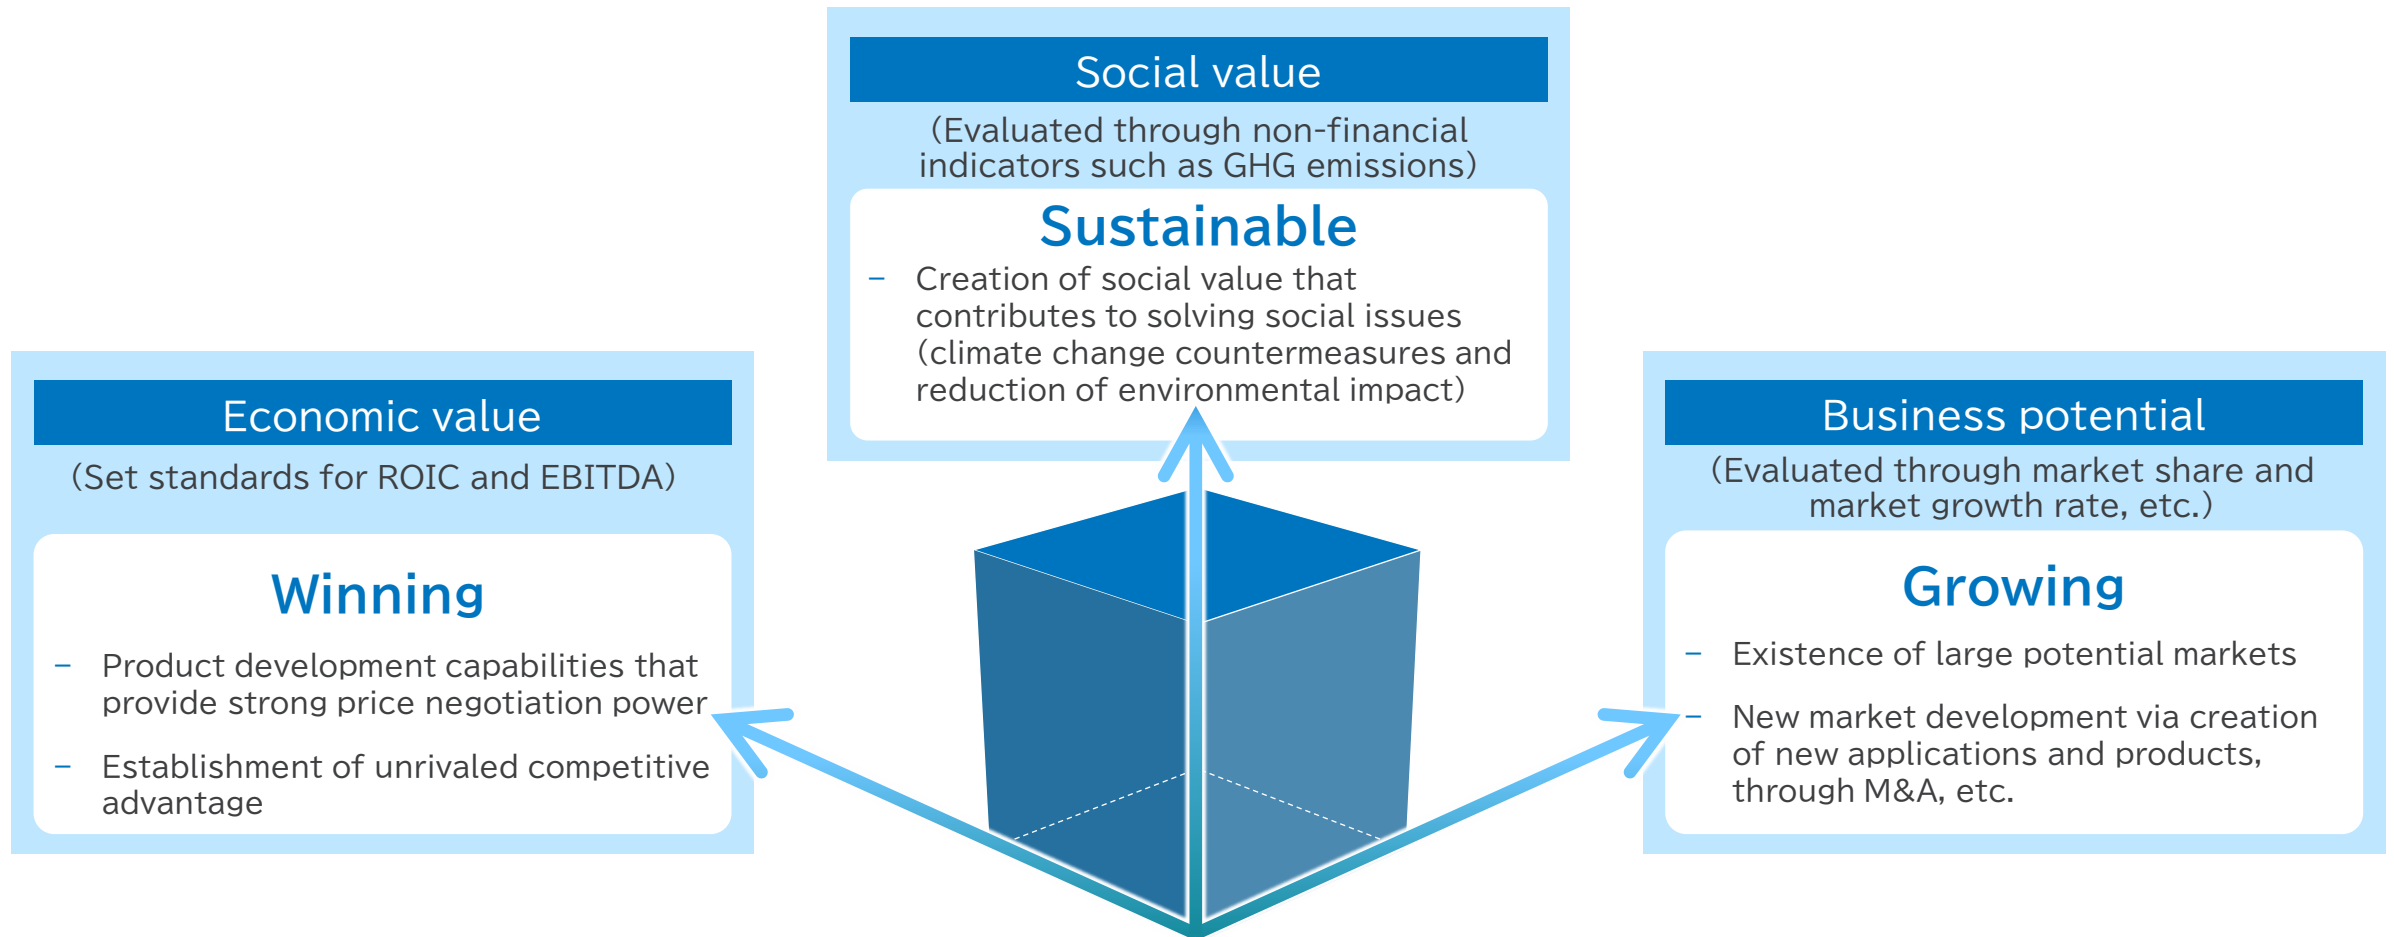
Social value

(Evaluated through non-financial indicators such as GHG emissions)

Sustainable

– Creation of social value that contributes to solving social issues (climate change countermeasures and reduction of environmental impact)

Economic value

(Set standards for ROIC and EBITDA)

Winning

– Product development capabilities that provide strong price negotiation power

– Establishment of unrivaled competitive advantage

Business potential

(Evaluated through market share and market growth rate, etc.)

Growing

– Existence of large potential markets

– New market development via creation of new applications and products, through M&A, etc.